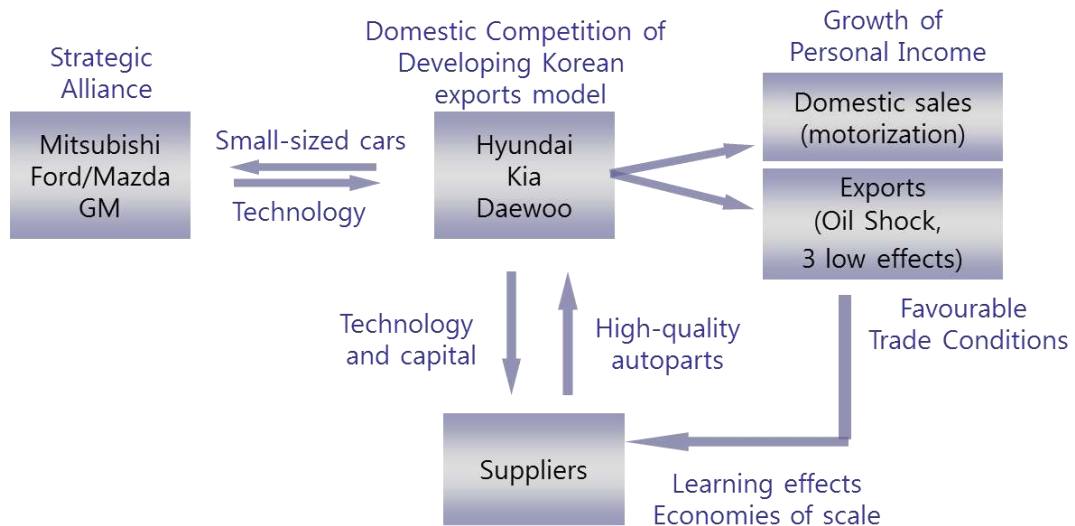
Strategic Alliance

Mitsubishi
Ford/Mazda
GM

Small-sized cars

Technology

Domestic Competition of Developing Korean exports model

Hyundai
Kia
Daewoo

Growth of Personal Income

Domestic sales (motorization)

Exports (Oil Shock, 3 low effects)

Favourable Trade Conditions

Technology and capital

High-quality autoparts

Suppliers

Learning effects
Economies of scale